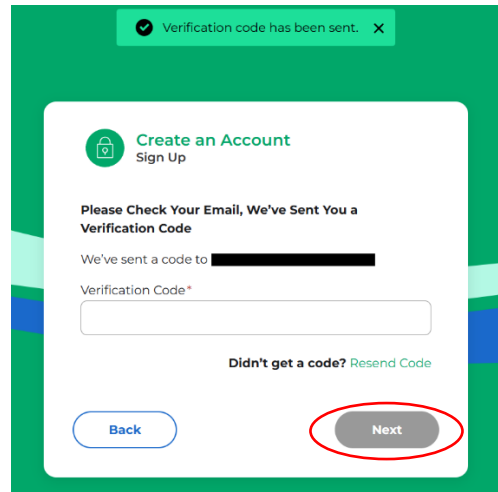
Verification code has been sent. ✕

Create an Account
Sign Up

Please Check Your Email, We've Sent You a Verification Code

We've sent a code to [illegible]

Verification Code*

Didn't get a code? Resend Code

Back

Next